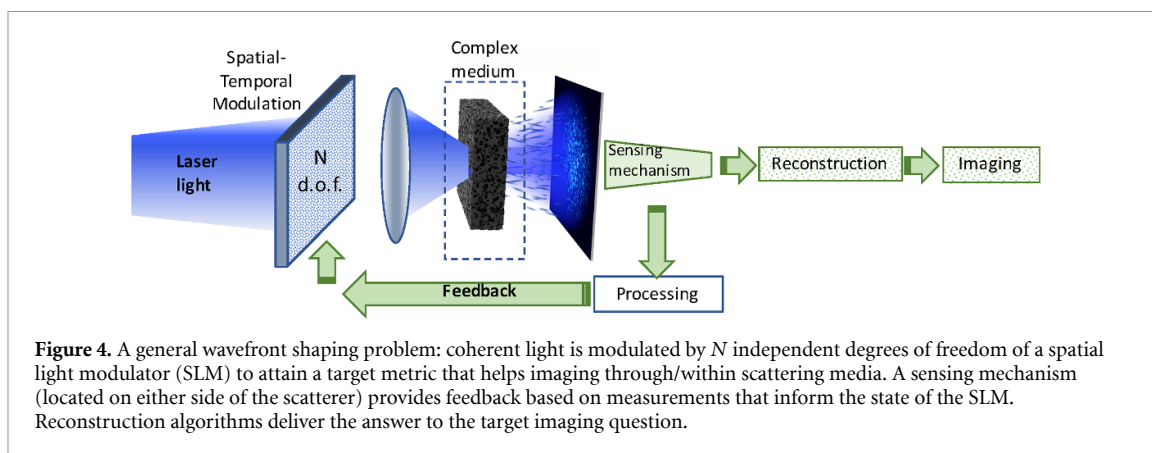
Spatial-Temporal Modulation

Complex medium

Laser light

N d.o.f.

Sensing mechanism

Reconstruction

Imaging

Feedback

Processing

**Figure 4.** A general wavefront shaping problem: coherent light is modulated by *N* independent degrees of freedom of a spatial light modulator (SLM) to attain a target metric that helps imaging through/within scattering media. A sensing mechanism (located on either side of the scatterer) provides feedback based on measurements that inform the state of the SLM. Reconstruction algorithms deliver the answer to the target imaging question.